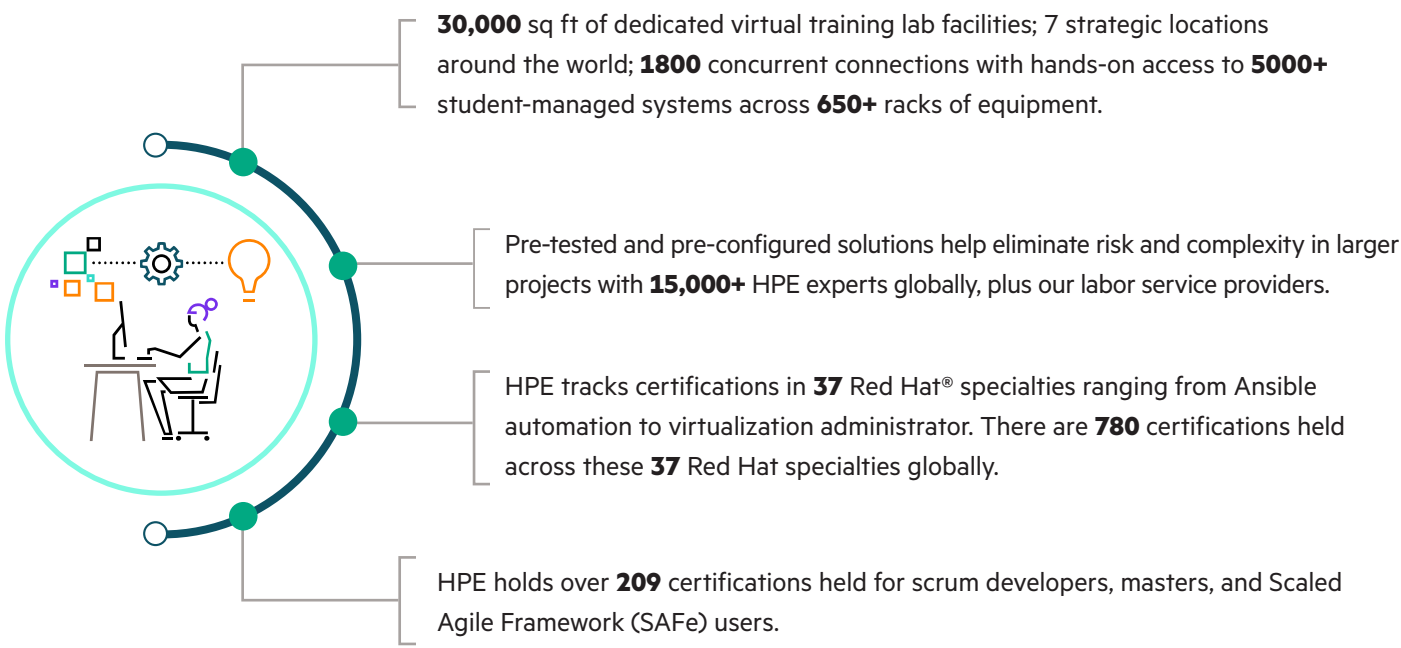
**30,000** sq ft of dedicated virtual training lab facilities; 7 strategic locations around the world; **1800** concurrent connections with hands-on access to **5000+** student-managed systems across **650+** racks of equipment.

Pre-tested and pre-configured solutions help eliminate risk and complexity in larger projects with **15,000+** HPE experts globally, plus our labor service providers.

HPE tracks certifications in **37** Red Hat® specialties ranging from Ansible automation to virtualization administrator. There are **780** certifications held across these **37** Red Hat specialties globally.

HPE holds over **209** certifications held for scrum developers, masters, and Scaled Agile Framework (SAFe) users.